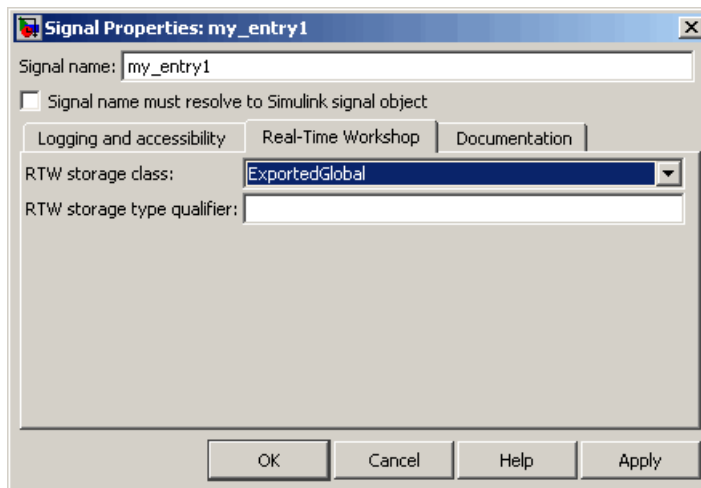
Signal Properties: my_entry1

Signal name: my_entry1

Signal name must resolve to Simulink signal object

Logging and accessibility | Real-Time Workshop | Documentation

RTW storage class: ExportedGlobal

RTW storage type qualifier:

OK | Cancel | Help | Apply